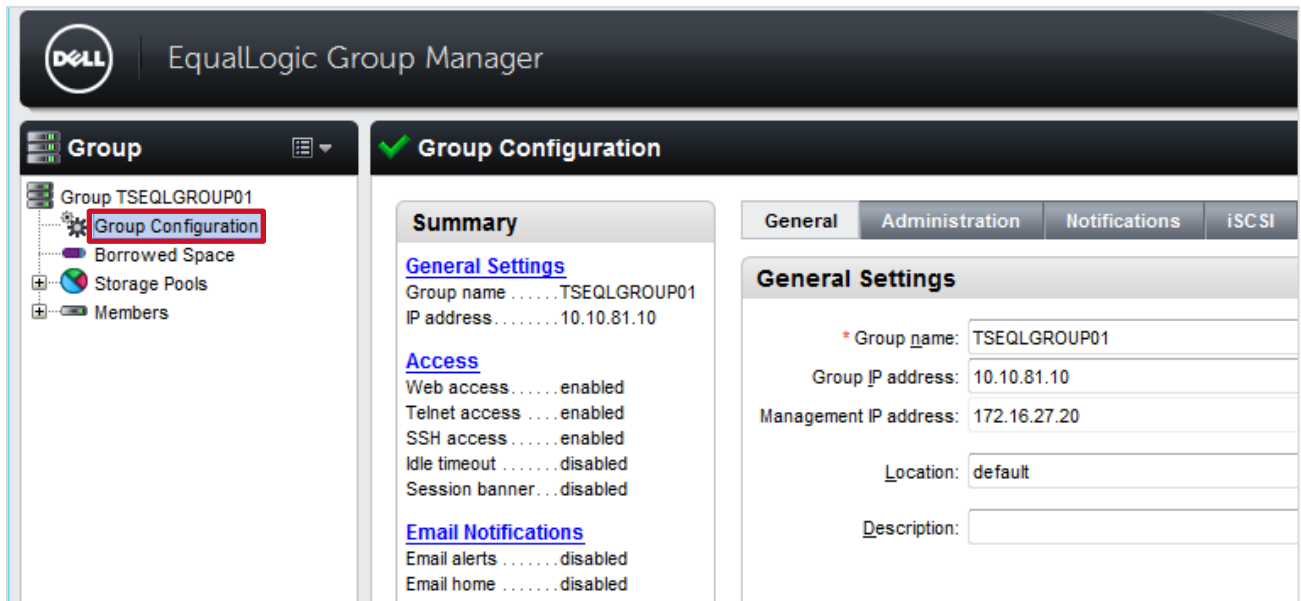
DELL

EqualLogic Group Manager

Group

Group TSEQLGROUP01
Group Configuration
Borrowed Space
Storage Pools
Members

Group Configuration

Summary

General Settings
Group name . . . . . . TSEQLGROUP01
IP address . . . . . . . . 10.10.81.10

Access
Web access . . . . . . enabled
Telnet access . . . . enabled
SSH access . . . . . . enabled
Idle timeout . . . . . . . disabled
Session banner. . . disabled

Email Notifications
Email alerts . . . . . . . disabled
Email home . . . . . . . disabled

General | Administration | Notifications | iSCSI

General Settings

* Group name: TSEQLGROUP01
Group IP address: 10.10.81.10
Management IP address: 172.16.27.20
Location: default
Description: